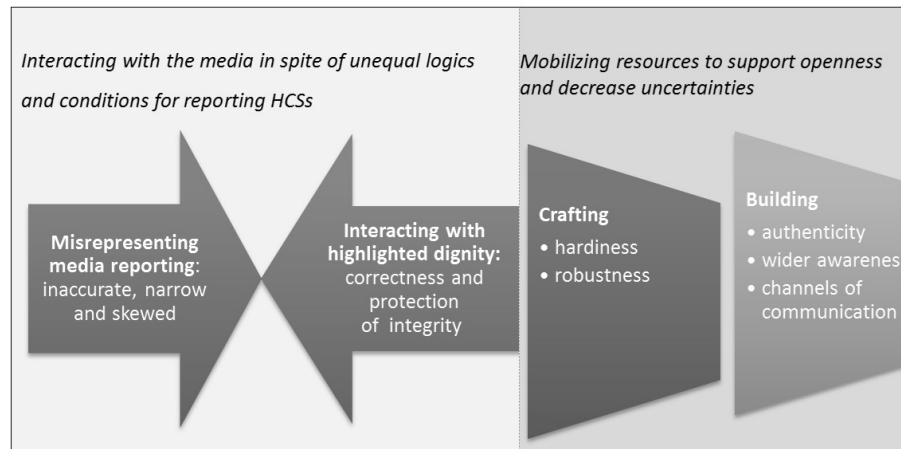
Interacting with the media in spite of unequal logics and conditions for reporting HCSs

Mobilizing resources to support openness and decrease uncertainties

Misrepresenting media reporting: inaccurate, narrow and skewed

Interacting with highlighted dignity: correctness and protection of integrity

Crafting
• hardiness
• robustness

Building
• authenticity
• wider awarenes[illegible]
• channels of communication